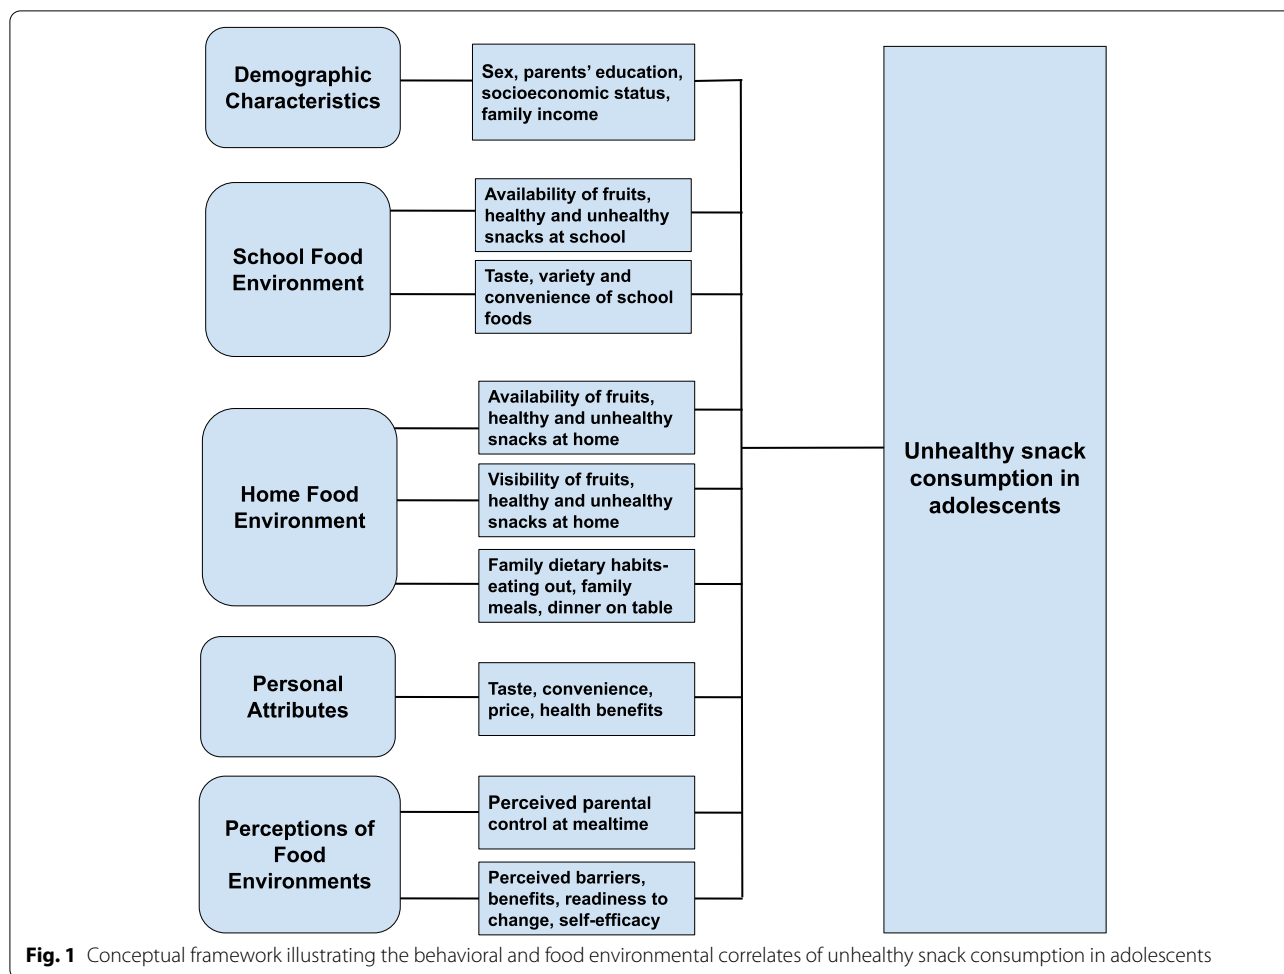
Demographic Characteristics

Sex, parents' education, socioeconomic status, family income

School Food Environment

Availability of fruits, healthy and unhealthy snacks at school

Taste, variety and convenience of school foods

Home Food Environment

Availability of fruits, healthy and unhealthy snacks at home

Visibility of fruits, healthy and unhealthy snacks at home

Family dietary habits- eating out, family meals, dinner on table

Personal Attributes

Taste, convenience, price, health benefits

Perceptions of Food Environments

Perceived parental control at mealtime

Perceived barriers, benefits, readiness to change, self-efficacy

Unhealthy snack consumption in adolescents

**Fig. 1** Conceptual framework illustrating the behavioral and food environmental correlates of unhealthy snack consumption in adolescents